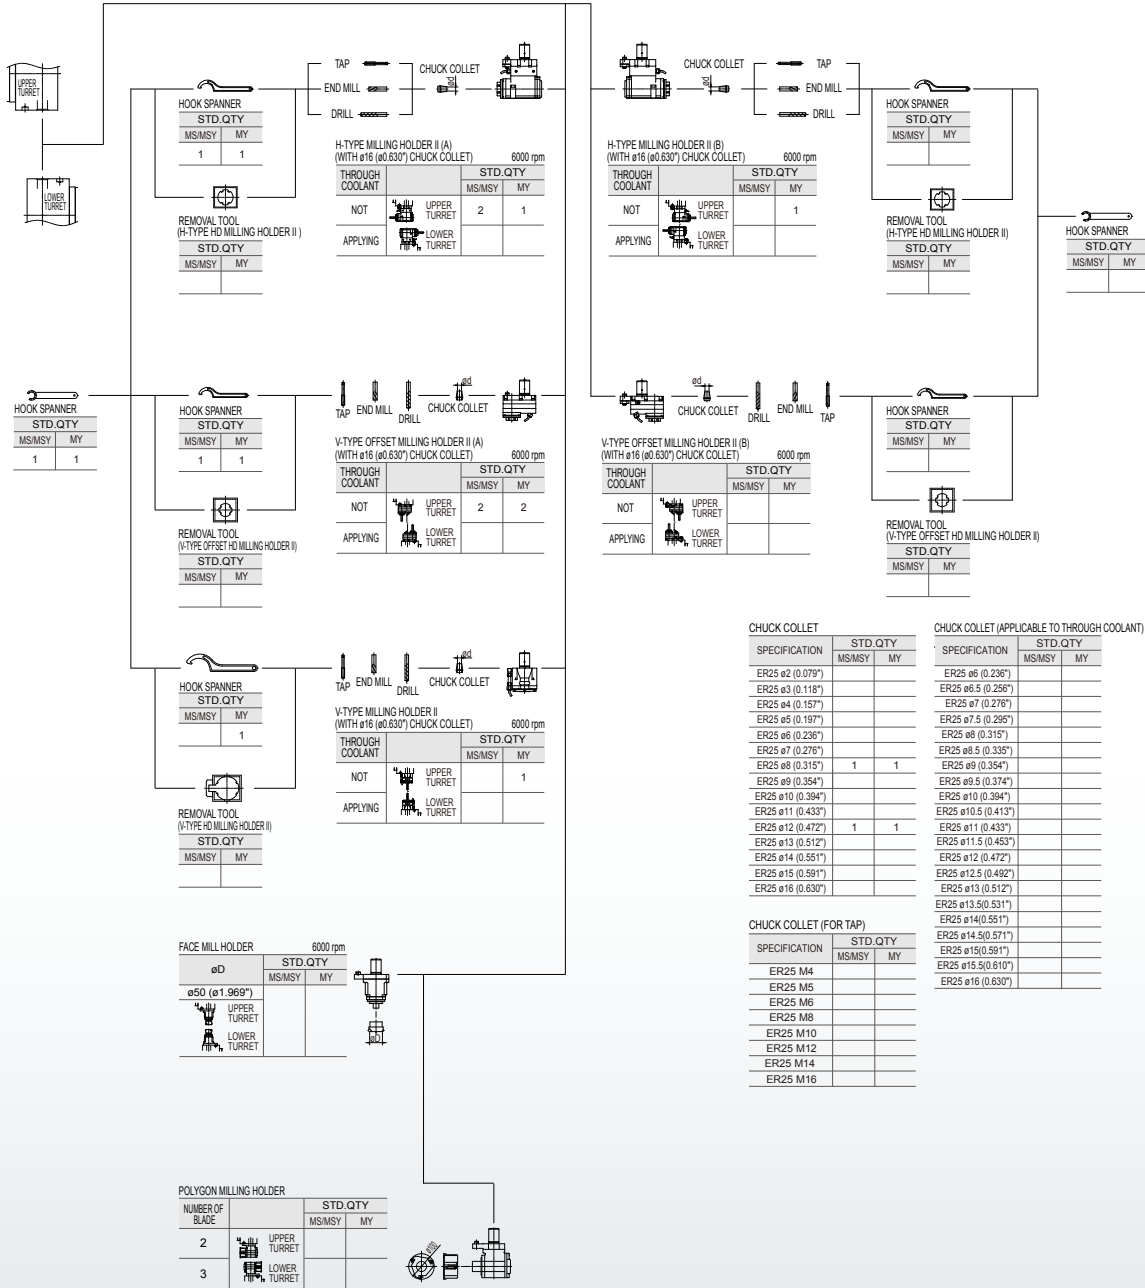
UPPER TURRET

LOWER TURRET

TAP
END MILL
DRILL
CHUCK COLLET
ød

HOOK SPANNER

| STD.QTY | |
|---|---|
| MS/MSY | MY |
| 1 | 1 |

REMOVAL TOOL
(H-TYPE HD MILLING HOLDER II )

| STD.QTY | |
|---|---|
| MS/MSY | MY |
| | |

H-TYPE MILLING HOLDER II (A)
(WITH ø16 (ø0.630") CHUCK COLLET) 6000 rpm

| THROUGH COOLANT | | STD.QTY | |
|---|---|---|---|
| | | MS/MSY | MY |
| NOT | UPPER TURRET | 2 | 1 |
| APPLYING | LOWER TURRET | | |

CHUCK COLLET
ød
TAP
END MILL
DRILL

H-TYPE MILLING HOLDER II (B)
(WITH ø16 (ø0.630") CHUCK COLLET) 6000 rpm

| THROUGH COOLANT | | STD.QTY | |
|---|---|---|---|
| | | MS/MSY | MY |
| NOT | UPPER TURRET | | 1 |
| APPLYING | LOWER TURRET | | |

HOOK SPANNER

| STD.QTY | |
|---|---|
| MS/MSY | MY |
| | |

REMOVAL TOOL
(H-TYPE HD MILLING HOLDER II)

| STD.QTY | |
|---|---|
| MS/MSY | MY |
| | |

HOOK SPANNER

| STD.QTY | |
|---|---|
| MS/MSY | MY |
| | |

HOOK SPANNER

| STD.QTY | |
|---|---|
| MS/MSY | MY |
| 1 | 1 |

HOOK SPANNER

| STD.QTY | |
|---|---|
| MS/MSY | MY |
| 1 | 1 |

TAP END MILL DRILL CHUCK COLLET ød

V-TYPE OFFSET MILLING HOLDER II (A)
(WITH ø16 (ø0.630") CHUCK COLLET) 6000 rpm

| THROUGH COOLANT | | STD.QTY | |
|---|---|---|---|
| | | MS/MSY | MY |
| NOT | UPPER TURRET | 2 | 2 |
| APPLYING | LOWER TURRET | | |

REMOVAL TOOL
(V-TYPE OFFSET HD MILLING HOLDER II)

| STD.QTY | |
|---|---|
| MS/MSY | MY |
| | |

ød
CHUCK COLLET DRILL END MILL TAP

V-TYPE OFFSET MILLING HOLDER II (B)
(WITH ø16 (ø0.630") CHUCK COLLET) 6000 rpm

| THROUGH COOLANT | | STD.QTY | |
|---|---|---|---|
| | | MS/MSY | MY |
| NOT | UPPER TURRET | | |
| APPLYING | LOWER TURRET | | |

HOOK SPANNER

| STD.QTY | |
|---|---|
| MS/MSY | MY |
| | |

REMOVAL TOOL
(V-TYPE OFFSET HD MILLING HOLDER II)

| STD.QTY | |
|---|---|
| MS/MSY | MY |
| | |

HOOK SPANNER

| STD.QTY | |
|---|---|
| MS/MSY | MY |
| | 1 |

TAP END MILL DRILL CHUCK COLLET ød

V-TYPE MILLING HOLDER II
(WITH ø16 (ø0.630") CHUCK COLLET) 6000 rpm

| THROUGH COOLANT | | STD.QTY | |
|---|---|---|---|
| | | MS/MSY | MY |
| NOT | UPPER TURRET | | 1 |
| APPLYING | LOWER TURRET | | |

REMOVAL TOOL
(V-TYPE HD MILLING HOLDER II)

| STD.QTY | |
|---|---|
| MS/MSY | MY |
| | |

CHUCK COLLET

| SPECIFICATION | STD.QTY MS/MSY | MY |
|---|---|---|
| ER25 ø2 (0.079") | | |
| ER25 ø3 (0.118") | | |
| ER25 ø4 (0.157") | | |
| ER25 ø5 (0.197") | | |
| ER25 ø6 (0.236") | | |
| ER25 ø7 (0.276") | | |
| ER25 ø8 (0.315") | 1 | 1 |
| ER25 ø9 (0.354") | | |
| ER25 ø10 (0.394") | | |
| ER25 ø11 (0.433") | | |
| ER25 ø12 (0.472") | 1 | 1 |
| ER25 ø13 (0.512") | | |
| ER25 ø14 (0.551") | | |
| ER25 ø15 (0.591") | | |
| ER25 ø16 (0.630") | | |

CHUCK COLLET (APPLICABLE TO THROUGH COOLANT)

| SPECIFICATION | STD.QTY MS/MSY | MY |
|---|---|---|
| ER25 ø6 (0.236") | | |
| ER25 ø6.5 (0.256") | | |
| ER25 ø7 (0.276") | | |
| ER25 ø7.5 (0.295") | | |
| ER25 ø8 (0.315") | | |
| ER25 ø8.5 (0.335") | | |
| ER25 ø9 (0.354") | | |
| ER25 ø9.5 (0.374") | | |
| ER25 ø10 (0.394") | | |
| ER25 ø10.5 (0.413") | | |
| ER25 ø11 (0.433") | | |
| ER25 ø11.5 (0.453") | | |
| ER25 ø12 (0.472") | | |
| ER25 ø12.5 (0.492") | | |
| ER25 ø13 (0.512") | | |
| ER25 ø13.5(0.531") | | |
| ER25 ø14(0.551") | | |
| ER25 ø14.5(0.571") | | |
| ER25 ø15(0.591") | | |
| ER25 ø15.5(0.610") | | |
| ER25 ø16 (0.630") | | |

CHUCK COLLET (FOR TAP)

| SPECIFICATION | STD.QTY MS/MSY | MY |
|---|---|---|
| ER25 M4 | | |
| ER25 M5 | | |
| ER25 M6 | | |
| ER25 M8 | | |
| ER25 M10 | | |
| ER25 M12 | | |
| ER25 M14 | | |
| ER25 M16 | | |

FACE MILL HOLDER 6000 rpm

| øD | STD.QTY MS/MSY | MY |
|---|---|---|
| ø50 (ø1.969") | | |
| UPPER TURRET | | |
| LOWER TURRET | | |

øD

POLYGON MILLING HOLDER

| NUMBER OF BLADE | | STD.QTY MS/MSY | MY |
|---|---|---|---|
| 2 | UPPER TURRET | | |
| 3 | LOWER TURRET | | |